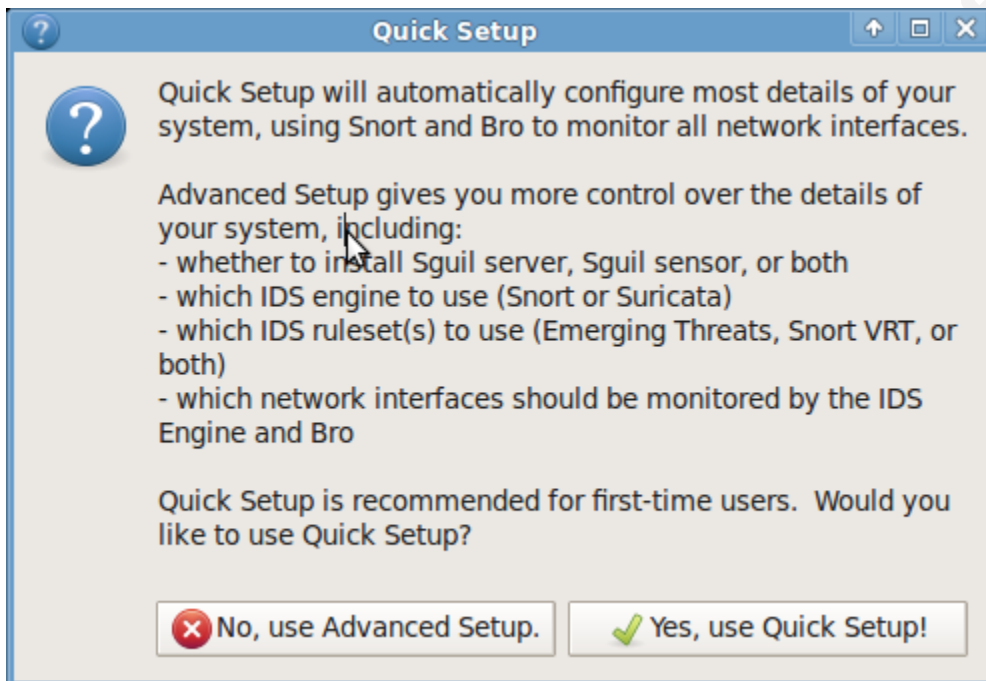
Quick Setup

Quick Setup will automatically configure most details of your system, using Snort and Bro to monitor all network interfaces.

Advanced Setup gives you more control over the details of your system, including:
- whether to install Sguil server, Sguil sensor, or both
- which IDS engine to use (Snort or Suricata)
- which IDS ruleset(s) to use (Emerging Threats, Snort VRT, or both)
- which network interfaces should be monitored by the IDS Engine and Bro

Quick Setup is recommended for first-time users. Would you like to use Quick Setup?

No, use Advanced Setup.
Yes, use Quick Setup!